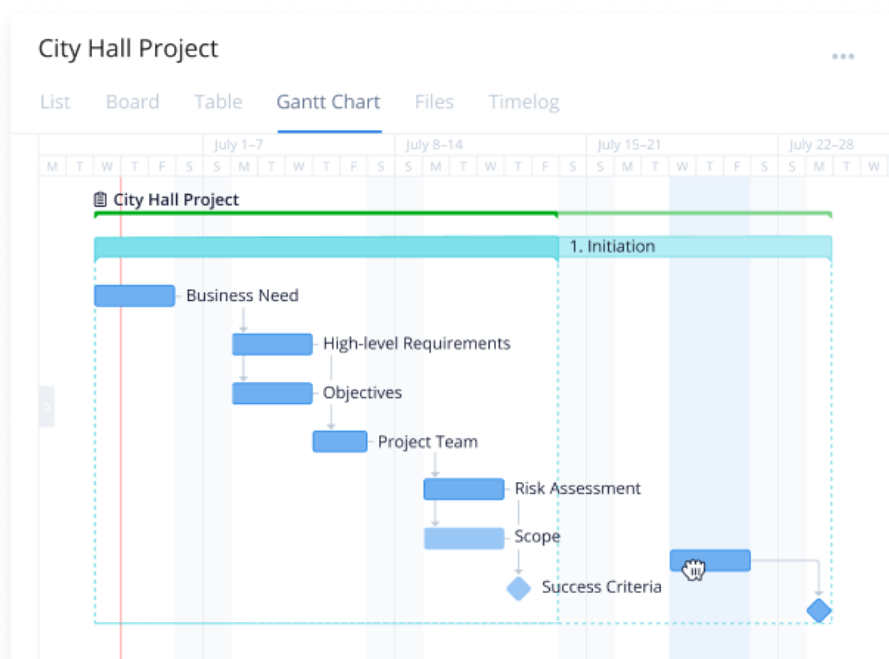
City Hall Project

...

List Board Table Gantt Chart Files Timelog

July 1–7 July 8–14 July 15–21 July 22–28

M T W T F S S M T W T F S S M T W T F S S M T W T F S S M T W

City Hall Project

1. Initiation

Business Need

High-level Requirements

Objectives

Project Team

Risk Assessment

Scope

Success Criteria